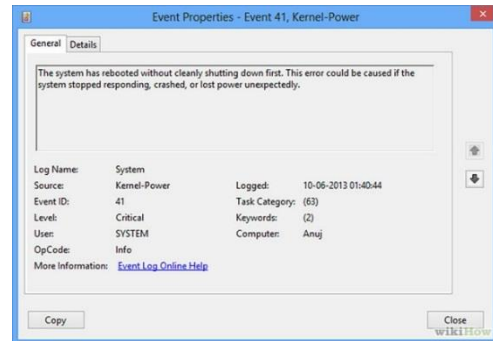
Event Properties - Event 41, Kernel-Power

General Details

The system has rebooted without cleanly shutting down first. This error could be caused if the system stopped responding, crashed, or lost power unexpectedly.

| | | | |
|---|---|---|---|
| Log Name: | System | | |
| Source: | Kernel-Power | Logged: | 10-06-2013 01:40:44 |
| Event ID: | 41 | Task Category: | (63) |
| Level: | Critical | Keywords: | (2) |
| User: | SYSTEM | Computer: | Anuj |
| OpCode: | Info | | |
| More Information: | Event Log Online Help | | |

Copy

Close

wikiHow